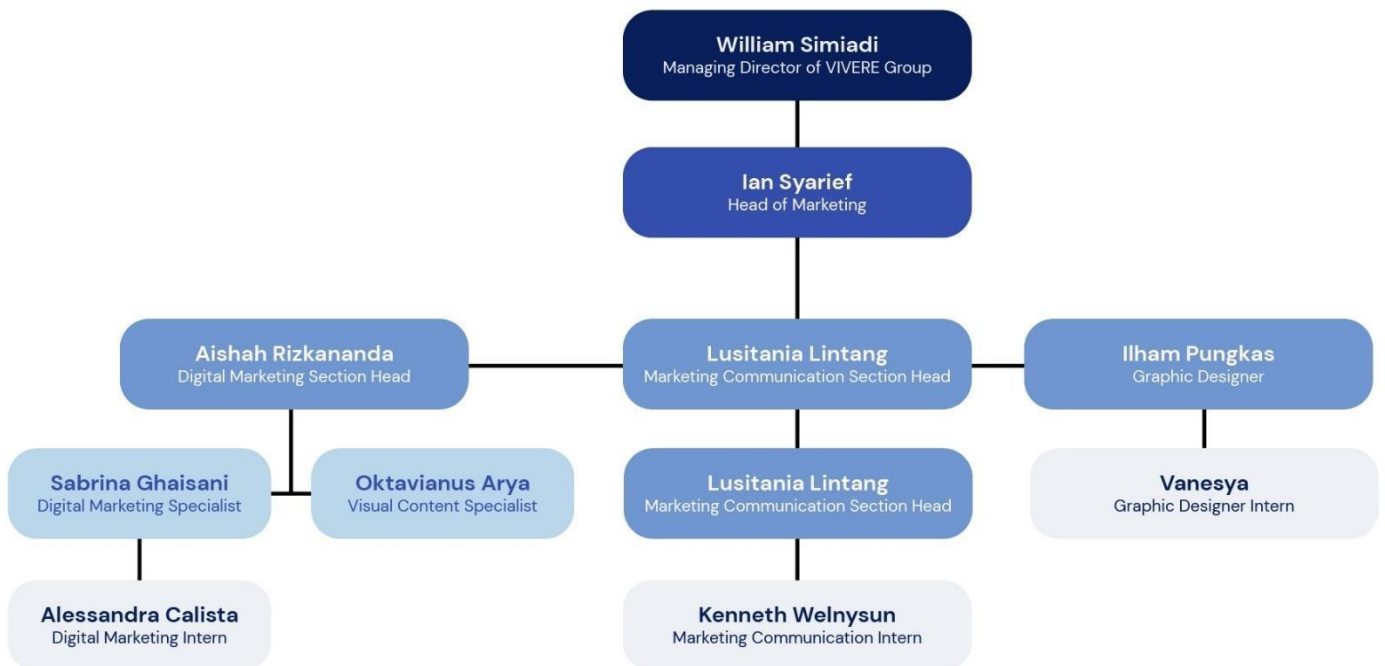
William Simiadi
Managing Director of VIVERE Group

Ian Syarief
Head of Marketing

Aishah Rizkananda
Digital Marketing Section Head

Lusitania Lintang
Marketing Communication Section Head

Ilham Pungkas
Graphic Designer

Sabrina Ghaisani
Digital Marketing Specialist

Oktavianus Arya
Visual Content Specialist

Lusitania Lintang
Marketing Communication Section Head

Vanesya
Graphic Designer Intern

Alessandra Calista
Digital Marketing Intern

Kenneth Welnysun
Marketing Communication Intern